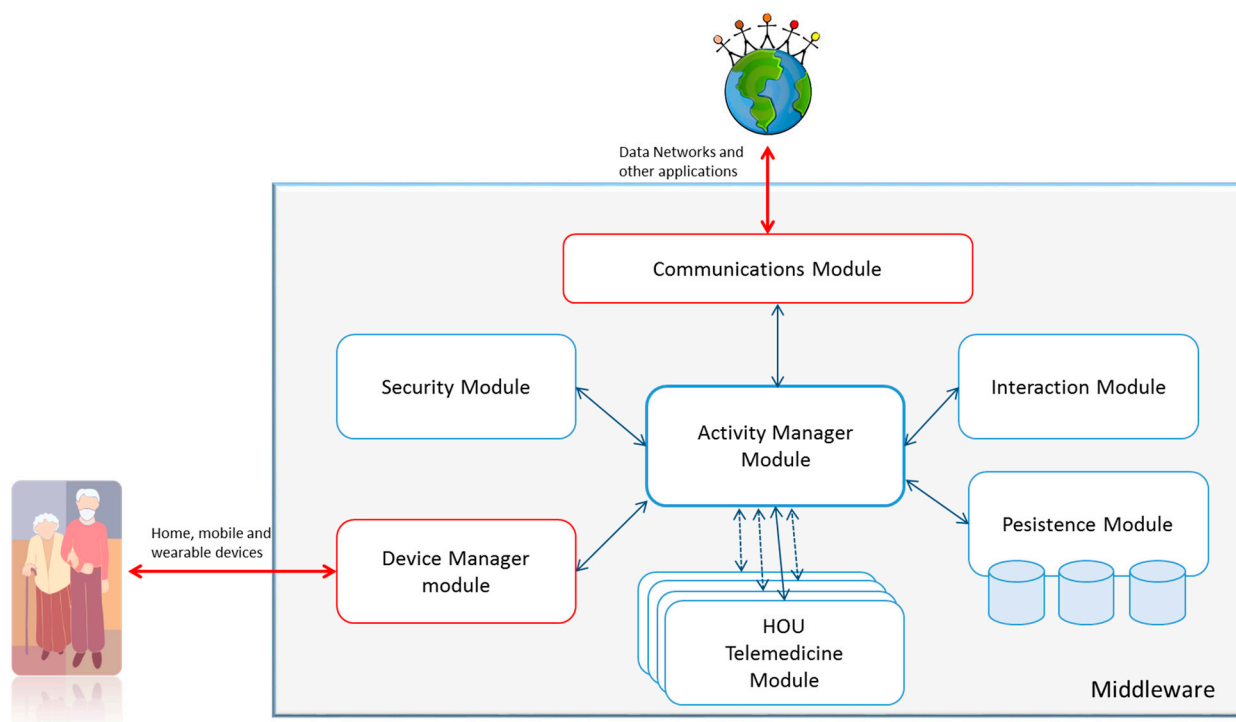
Data Networks and other applications

Communications Module

Security Module

Activity Manager Module

Interaction Module

Home, mobile and wearable devices

Device Manager module

Pesistence Module

HOU Telemedicine Module

Middleware